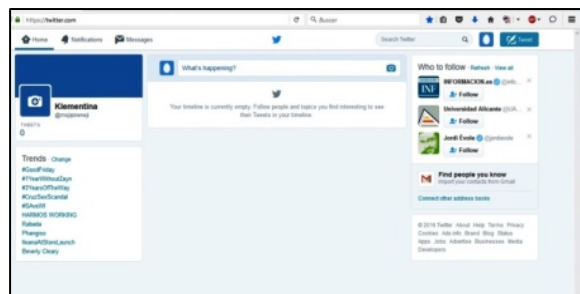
https://twitter.com

Buscar

Home Notifications Messages

Search Twitter

Tweet

Klementina
@majainenej

TWEETS
0

What's happening?

Your timeline is currently empty. Follow people and topics you find interesting to see their Tweets in your timeline.

Trends · Change
#GoodFriday
#1YearWithoutZayn
#7YearsOfTheWay
#CruzSexScandal
#SAveW
HARMOS WORKING
Rabada
Phangoo
IleanaAtStoreLaunch
Beverly Cleary

Who to follow · Refresh · View all

INFORMACION.es @info...
Follow

Universidad Alicante @UA...
Follow

Jordi Évole @jordievole
Follow

Find people you know
Import your contacts from Gmail

Connect other address books

© 2016 Twitter About Help Terms Privacy Cookies Ads info Brand Blog Status Apps Jobs Advertise Businesses Media Developers